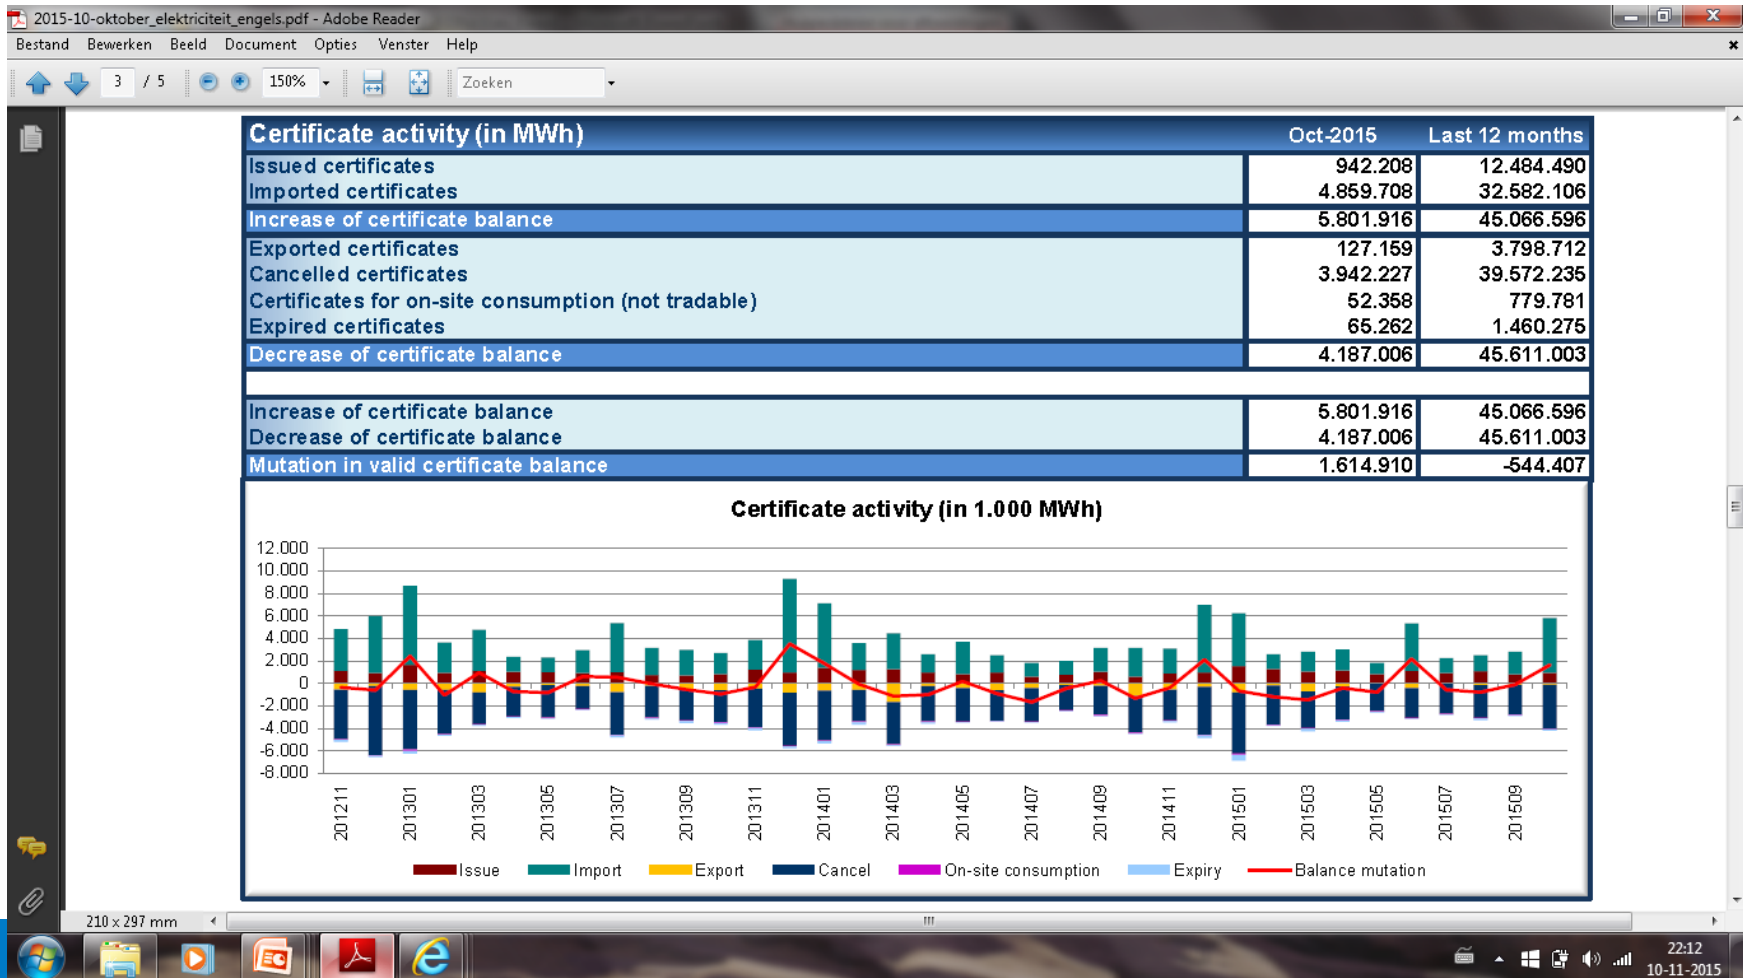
2015-10-oktober_elektriciteit_engels.pdf - Adobe Reader

Bestand Bewerken Beeld Document Opties Venster Help

3 / 5 150% Zoeken

| Certificate activity (in MWh) | Oct-2015 | Last 12 months |
|---|---|---|
| Issued certificates | 942.208 | 12.484.490 |
| Imported certificates | 4.859.708 | 32.582.106 |
| Increase of certificate balance | 5.801.916 | 45.066.596 |
| Exported certificates | 127.159 | 3.798.712 |
| Cancelled certificates | 3.942.227 | 39.572.235 |
| Certificates for on-site consumption (not tradable) | 52.358 | 779.781 |
| Expired certificates | 65.262 | 1.460.275 |
| Decrease of certificate balance | 4.187.006 | 45.611.003 |
| | | |
| Increase of certificate balance | 5.801.916 | 45.066.596 |
| Decrease of certificate balance | 4.187.006 | 45.611.003 |
| Mutation in valid certificate balance | 1.614.910 | -544.407 |

Certificate activity (in 1.000 MWh)

12.000
10.000
8.000
6.000
4.000
2.000
0
-2.000
-4.000
-6.000
-8.000

201211 201301 201303 201305 201307 201309 201311 201401 201403 201405 201407 201409 201411 201501 201503 201505 201507 201509

Issue Import Export Cancel On-site consumption Expiry Balance mutation

210 x 297 mm

22:12
10-11-2015